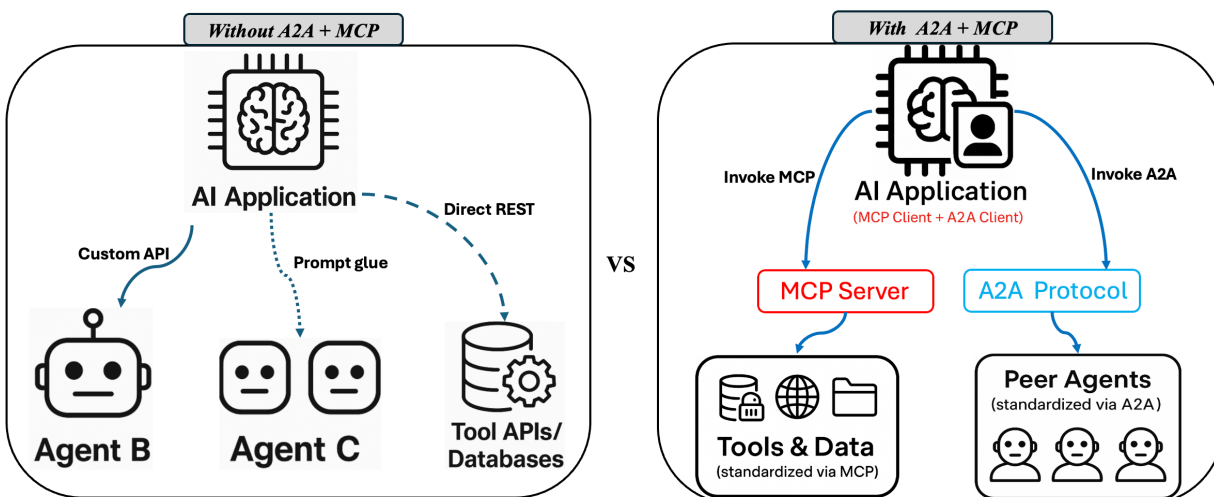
Without A2A + MCP

AI Application

Custom API

Prompt glue

Direct REST

Agent B

Agent C

Tool APIs/ Databases

VS

With A2A + MCP

Invoke MCP

AI Application

(MCP Client + A2A Client)

Invoke A2A

MCP Server

A2A Protocol

Tools & Data

(standardized via MCP)

Peer Agents

(standardized via A2A)